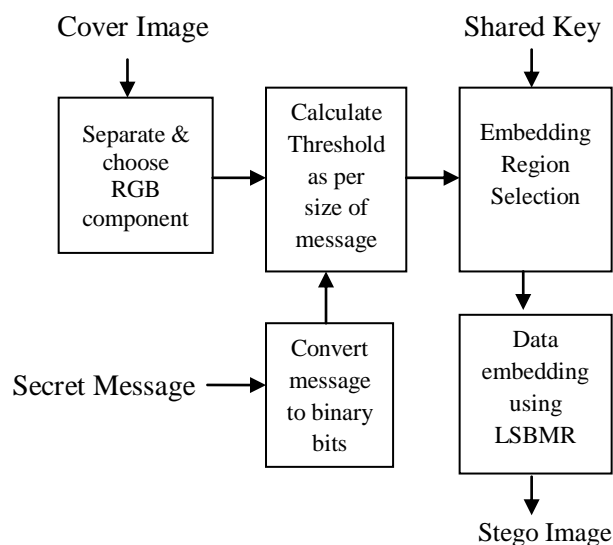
Cover Image

Shared Key

Separate & choose RGB component

Calculate Threshold as per size of message

Embedding Region Selection

Secret Message

Convert message to binary bits

Data embedding using LSBMR

Stego Image